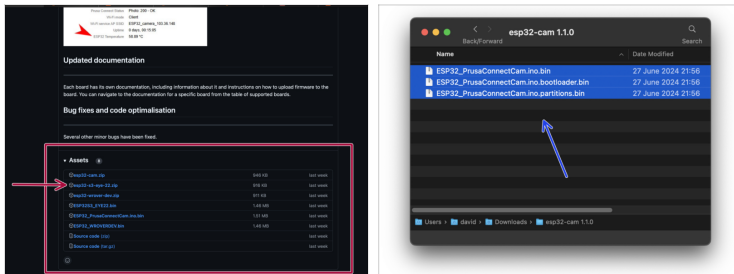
Prusa Connect Status Photo: 200 - OK
Wi-Fi mode Client
Wi-Fi service AP SSID ESP32_camera_1B.08.1AB
Uptime 6 days, 00:15:05
ESP32 Temperature 58.89 °C

Updated documentation

Each board has its own documentation, including information about it and instructions on how to upload firmware to the board. You can navigate to the documentation for a specific board from the table of supported boards.

Bug fixes and code optimalisation

Several other minor bugs have been fixed.

▾ Assets 9

| | | |
|---|---|---|
| esp32-cam.zip | 945 KB | last week |
| esp32-s3-eye-22.zip | 916 KB | last week |
| esp32-wrover-dev.zip | 911 KB | last week |
| ESP32S3_EYE22.bin | 1.49 MB | last week |
| ESP32_PrusaConnectCam.ino.bin | 1.51 MB | last week |
| ESP32_WROVERDEV.bin | 1.49 MB | last week |
| Source code (zip) | | last week |
| Source code (tar.gz) | | last week |

esp32-cam 1.1.0
Back/Forward
Search

| Name | Date Modified |
|---|---|
| ESP32_PrusaConnectCam.ino.bin | 27 June 2024 21:56 |
| ESP32_PrusaConnectCam.ino.bootloader.bin | 27 June 2024 21:56 |
| ESP32_PrusaConnectCam.ino.partitions.bin | 27 June 2024 21:56 |

Users › david › Downloads › esp32-cam 1.1.0